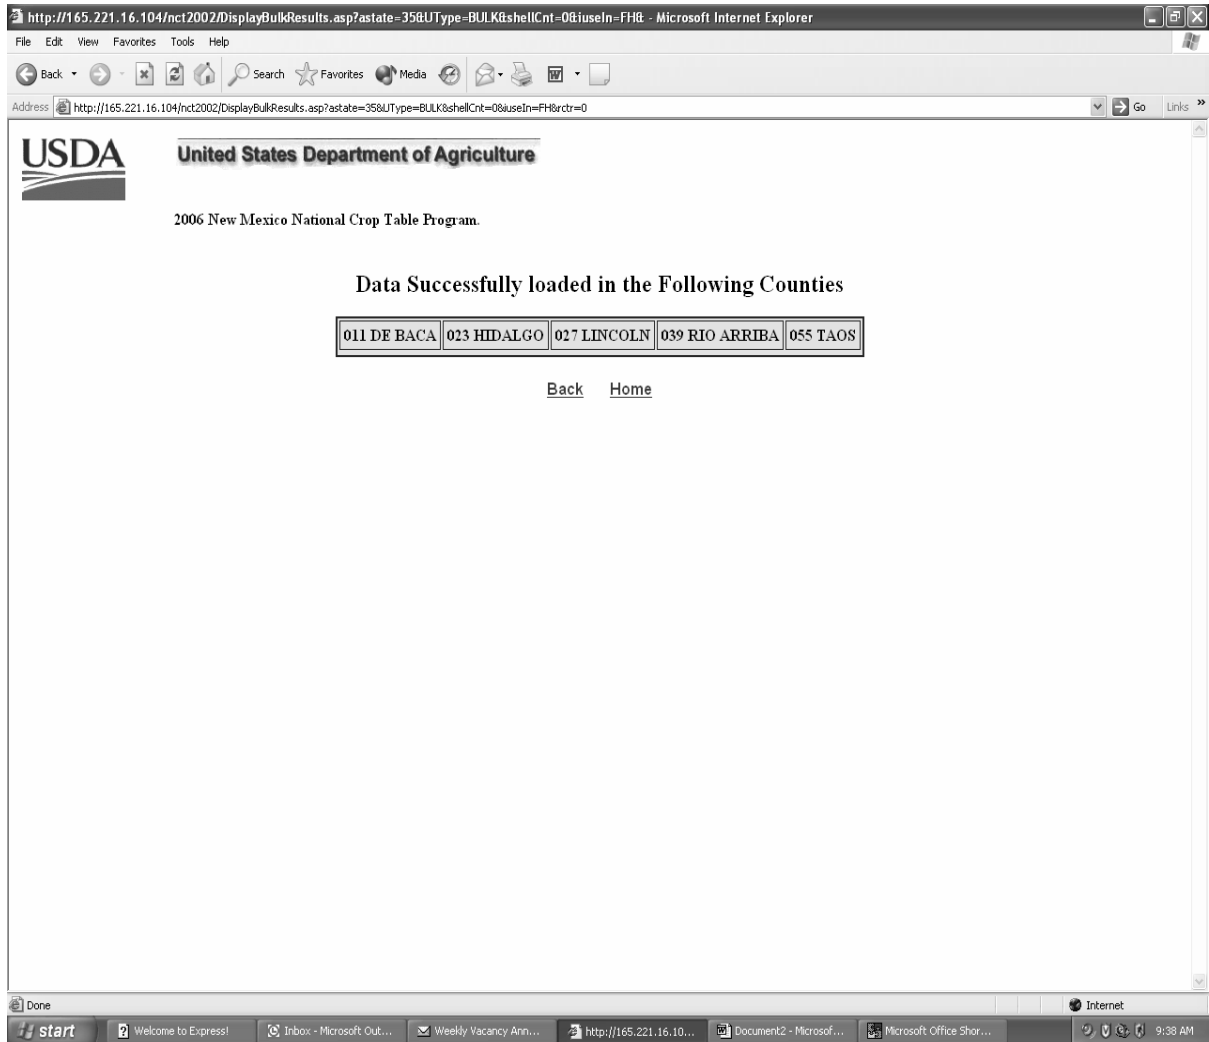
http://165.221.16.104/nct2002/DisplayBulkResults.asp?astate=35&UType=BULK&shellCnt=0&iuseIn=FH& - Microsoft Internet Explorer

File Edit View Favorites Tools Help

Back Search Favorites Media

Address http://165.221.16.104/nct2002/DisplayBulkResults.asp?astate=35&UType=BULK&shellCnt=0&iuseIn=FH&rctr=0 Go Links

USDA

United States Department of Agriculture

2006 New Mexico National Crop Table Program.

Data Successfully loaded in the Following Counties

| 011 DE BACA | 023 HIDALGO | 027 LINCOLN | 039 RIO ARRIBA | 055 TAOS |
|---|---|---|---|---|

Back Home

Done

Internet

start Welcome to Express! Inbox - Microsoft Out... Weekly Vacancy Ann... http://165.221.16.10... Document2 - Microsof... Microsoft Office Shor... 9:38 AM